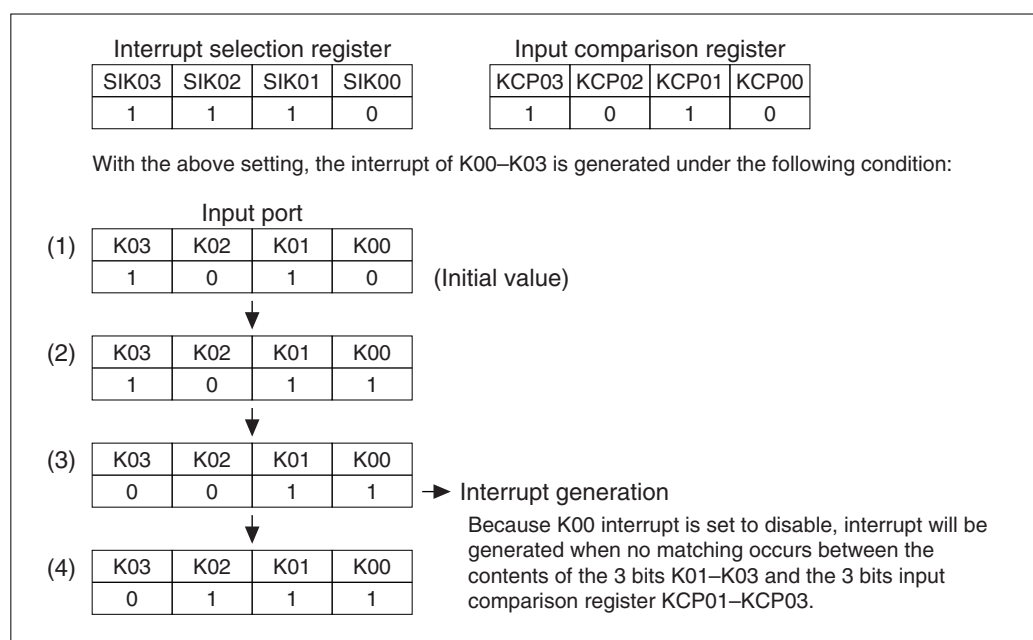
Interrupt selection register

| SIK03 | SIK02 | SIK01 | SIK00 |
|---|---|---|---|
| 1 | 1 | 1 | 0 |

Input comparison register

| KCP03 | KCP02 | KCP01 | KCP00 |
|---|---|---|---|
| 1 | 0 | 1 | 0 |

With the above setting, the interrupt of K00–K03 is generated under the following condition:

Input port

(1)

| K03 | K02 | K01 | K00 |
|---|---|---|---|
| 1 | 0 | 1 | 0 |

(Initial value)

(2)

| K03 | K02 | K01 | K00 |
|---|---|---|---|
| 1 | 0 | 1 | 1 |

(3)

| K03 | K02 | K01 | K00 |
|---|---|---|---|
| 0 | 0 | 1 | 1 |

Interrupt generation

Because K00 interrupt is set to disable, interrupt will be generated when no matching occurs between the contents of the 3 bits K01–K03 and the 3 bits input comparison register KCP01–KCP03.

(4)

| K03 | K02 | K01 | K00 |
|---|---|---|---|
| 0 | 1 | 1 | 1 |